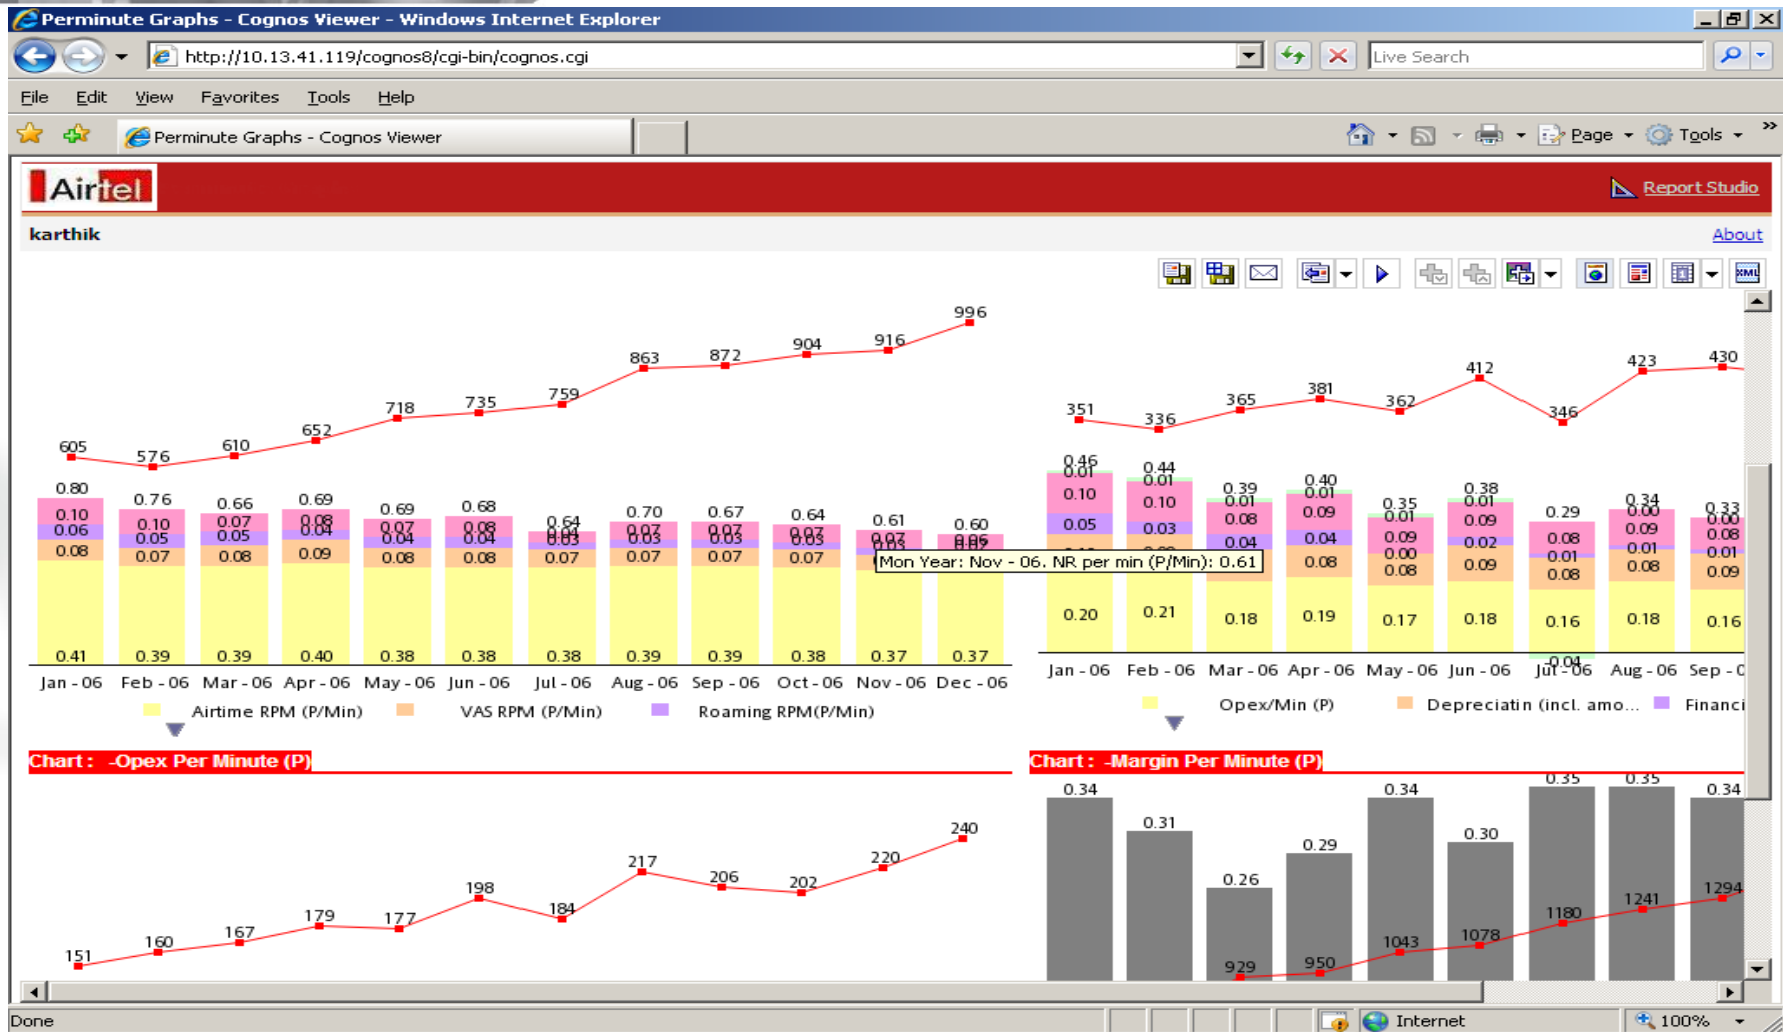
Perminute Graphs - Cognos Viewer - Windows Internet Explorer

http://10.13.41.119/cognos8/cgi-bin/cognos.cgi

Live Search

File Edit View Favorites Tools Help

Perminute Graphs - Cognos Viewer

Page Tools

Airtel

Report Studio

karthik

About

605 576 610 652 718 735 759 863 872 904 916 996

0.80 0.76 0.66 0.69 0.69 0.68 0.64 0.70 0.67 0.64 0.61 0.60

0.10 0.06 0.08 0.10 0.05 0.07 0.07 0.05 0.08 0.08 0.04 0.09 0.07 0.04 0.08 0.08 0.04 0.08 0.04 0.03 0.07 0.07 0.03 0.07 0.07 0.03 0.07 0.07 0.03 0.07 0.07 0.03 0.06 0.02

Mon Year: Nov - 06. NR per min (P/Min): 0.61

0.41 0.39 0.39 0.40 0.38 0.38 0.38 0.39 0.39 0.38 0.37 0.37

Jan - 06 Feb - 06 Mar - 06 Apr - 06 May - 06 Jun - 06 Jul - 06 Aug - 06 Sep - 06 Oct - 06 Nov - 06 Dec - 06

Airtime RPM (P/Min) VAS RPM (P/Min) Roaming RPM(P/Min)

351 336 365 381 362 412 346 423 430

0.46 0.01 0.10 0.05 0.44 0.01 0.10 0.03 0.39 0.01 0.08 0.04 0.40 0.01 0.09 0.04 0.08 0.35 0.01 0.09 0.00 0.08 0.38 0.01 0.09 0.02 0.09 0.29 0.08 0.01 0.08 0.34 0.00 0.09 0.01 0.08 0.33 0.00 0.08 0.01 0.09

0.20 0.21 0.18 0.19 0.17 0.18 0.16 0.18 0.16

-0.04

Jan - 06 Feb - 06 Mar - 06 Apr - 06 May - 06 Jun - 06 Jul - 06 Aug - 06 Sep - 0

Opex/Min (P) Depreciatin (incl. amo... Financi

Chart : -Opex Per Minute (P)

151 160 167 179 177 198 184 217 206 202 220 240

Chart : -Margin Per Minute (P)

0.34 0.31 0.26 0.29 0.34 0.30 0.35 0.35 0.34

929 950 1043 1078 1180 1241 1294

Done

Internet

100%